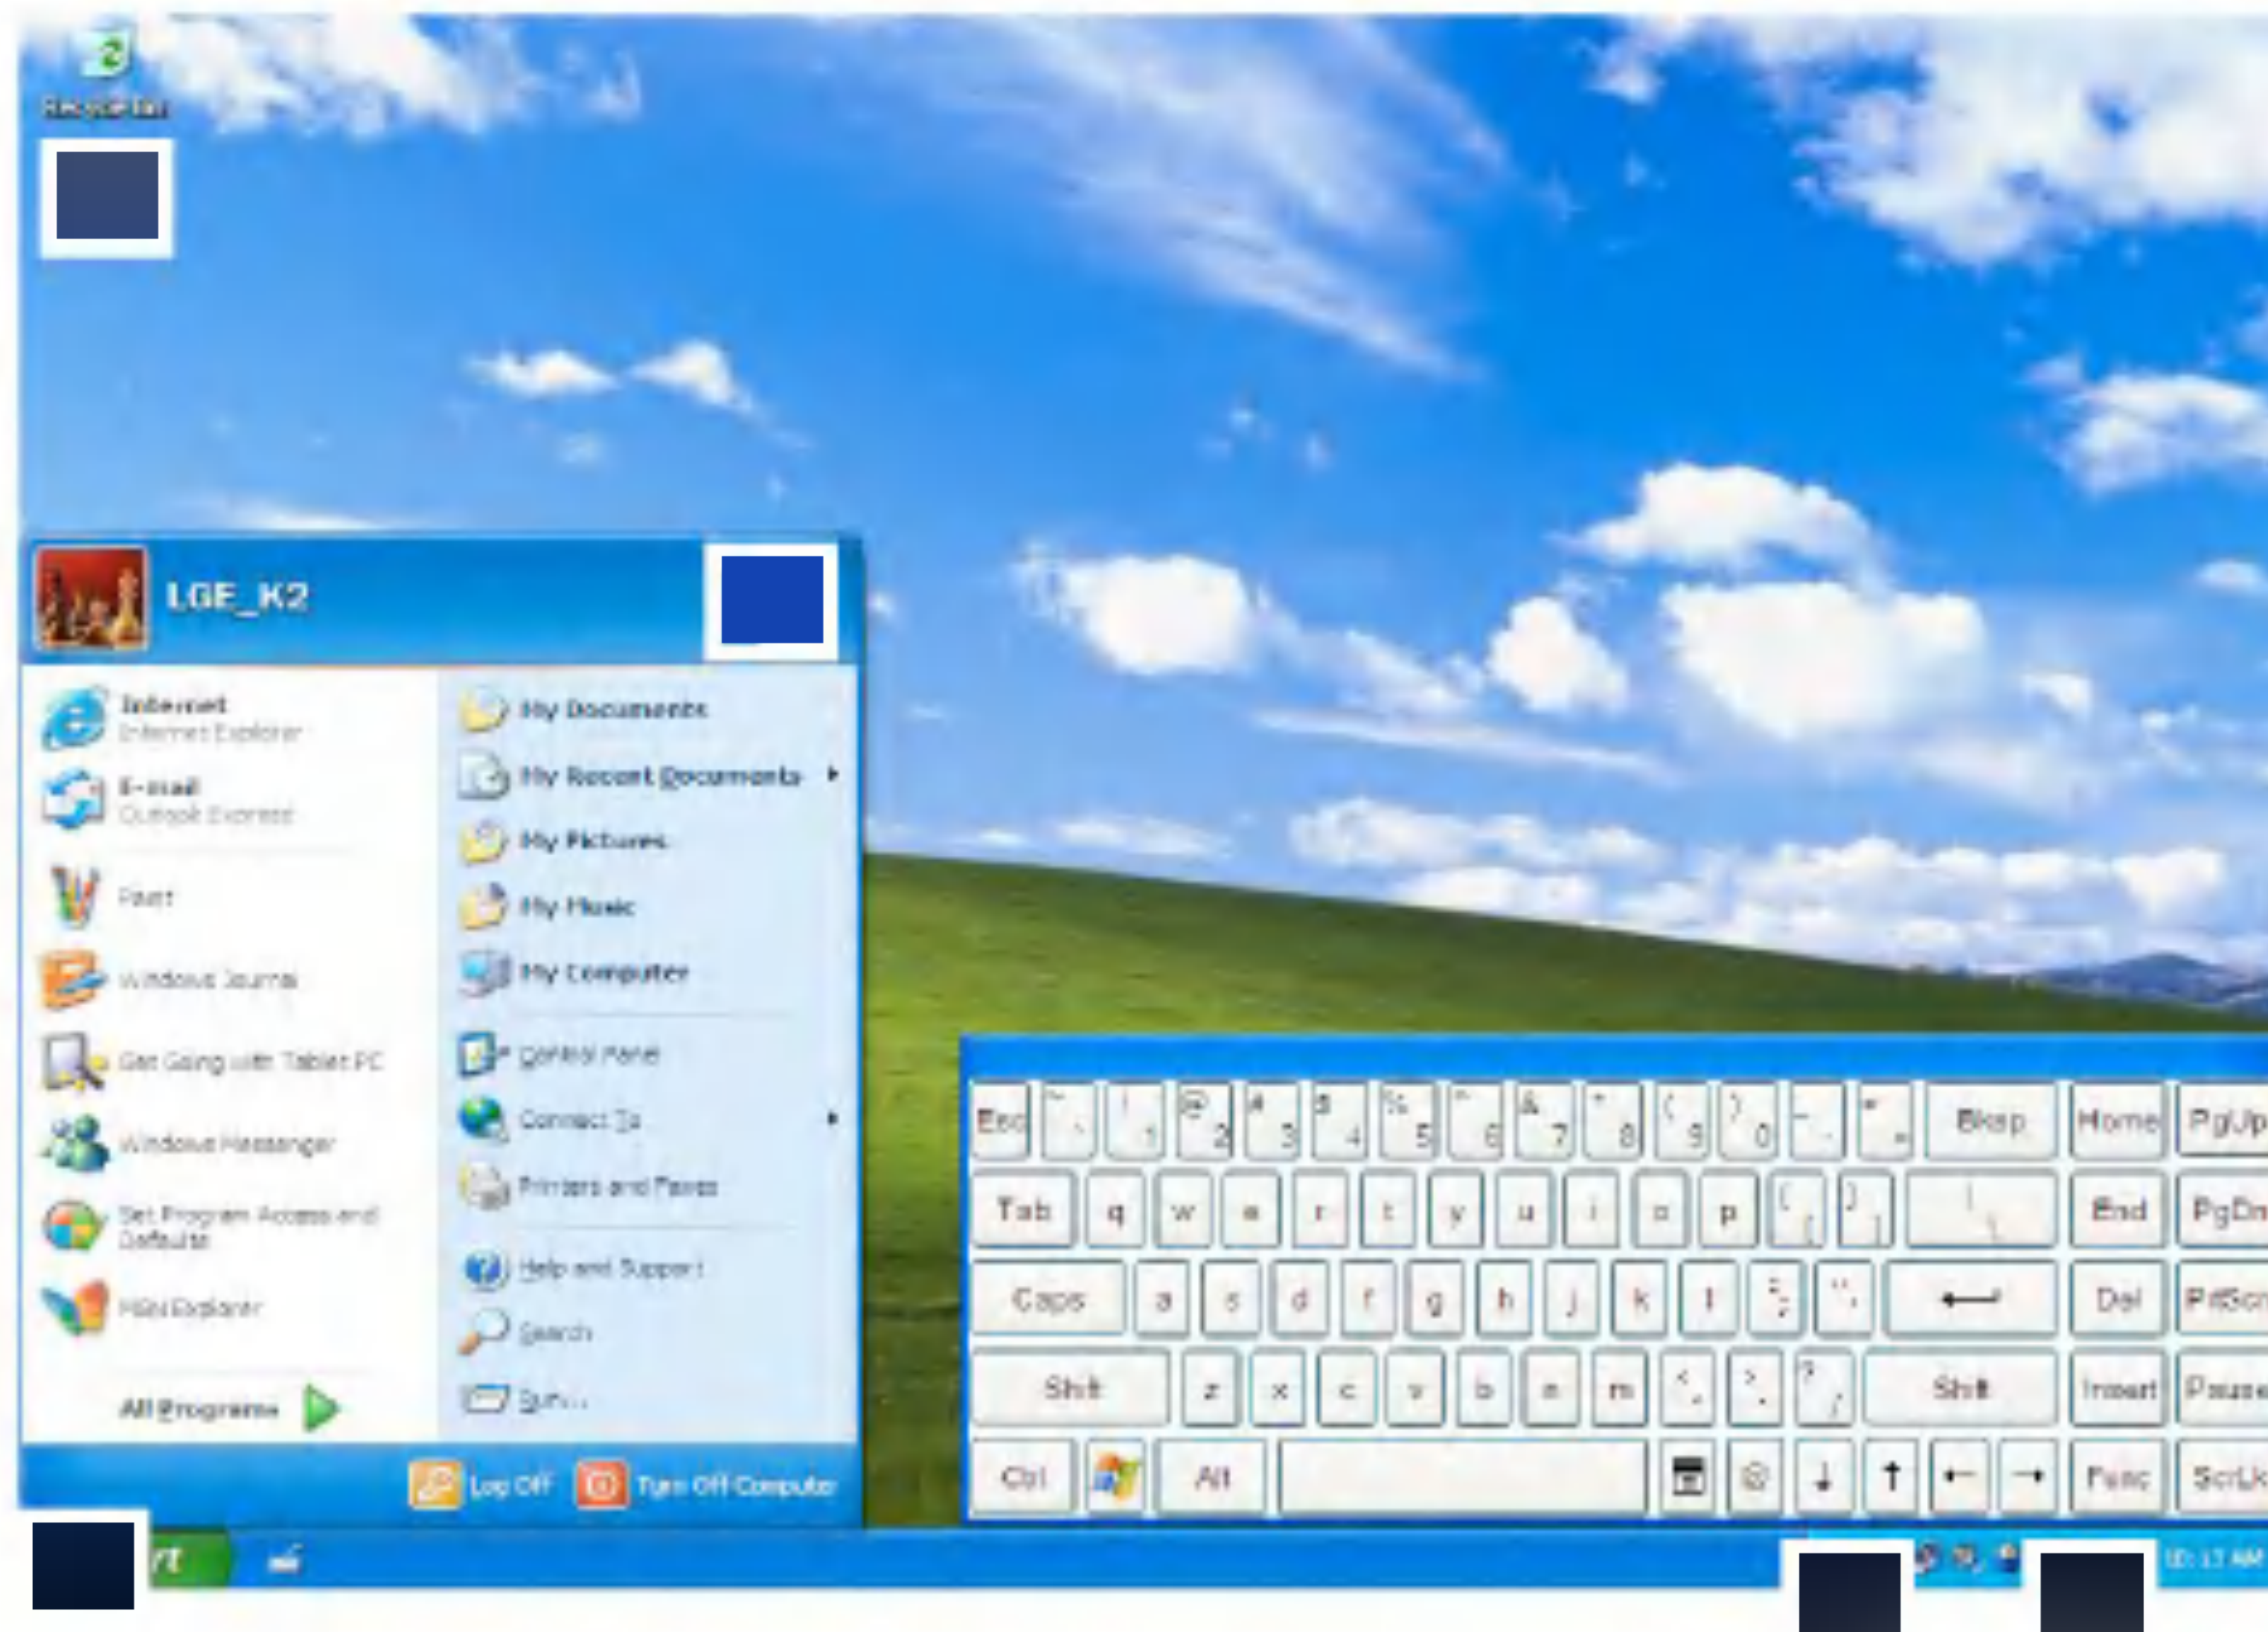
Recycle Bin

LGE_K2

Internet
Internet Explorer

E-mail
Outlook Express

Paint

Windows Journal

Get Going with Tablet PC

Windows Messenger

Set Program Access and Defaults

MSN Explorer

All Programs

My Documents

My Recent Documents

My Pictures

My Music

My Computer

Control Panel

Connect To

Printers and Faxes

Help and Support

Search

Run...

Log Off

Turn Off Computer

Esc ~ ` ! 1 @ 2 # 3 $ 4 % 5 ^ 6 & 7 * 8 ( 9 ) 0 _ - + = Bksp Home PgUp

Tab q w e r t y u i o p { [ } ] | \ End PgDn

Caps a s d f g h j k l : ; " ' ⟵ Del PrtScn

Shift z x c v b n m < , > . ? / Shift Insert Pause

Ctrl Alt ↓ ↑ ← → Func ScrLk

rt

10:13 AM